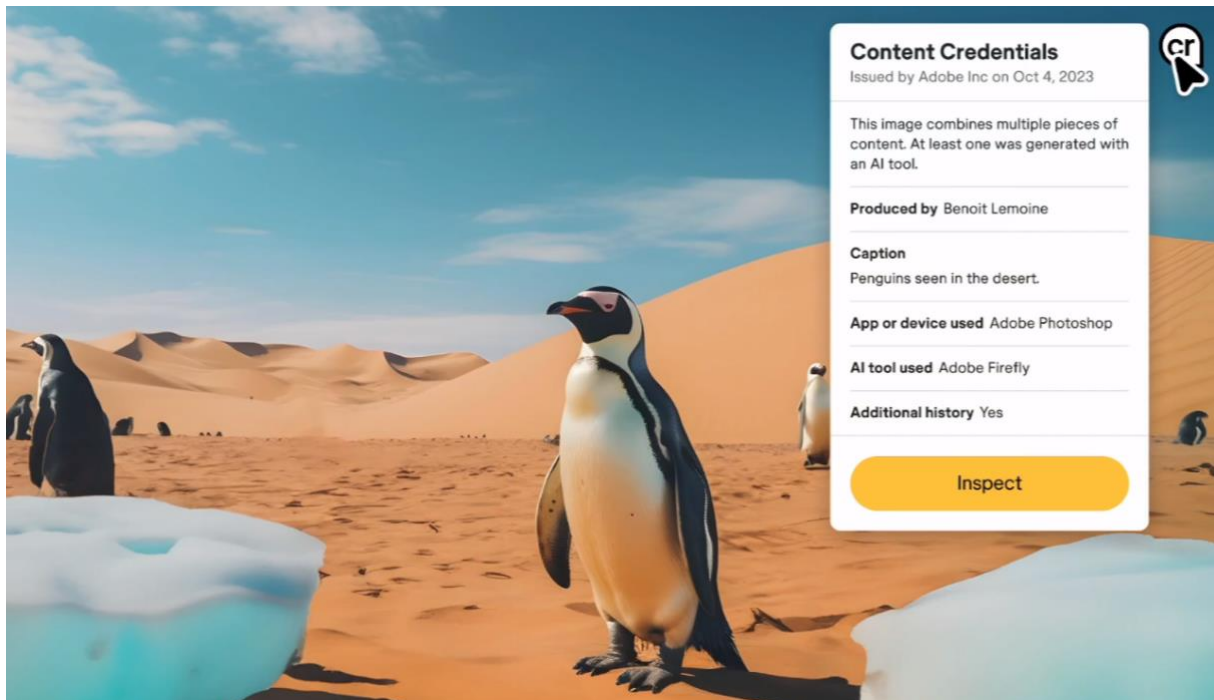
Content Credentials
Issued by Adobe Inc on Oct 4, 2023

cr

This image combines multiple pieces of content. At least one was generated with an AI tool.

Produced by Benoit Lemoine

Caption
Penguins seen in the desert.

App or device used Adobe Photoshop

AI tool used Adobe Firefly

Additional history Yes

Inspect